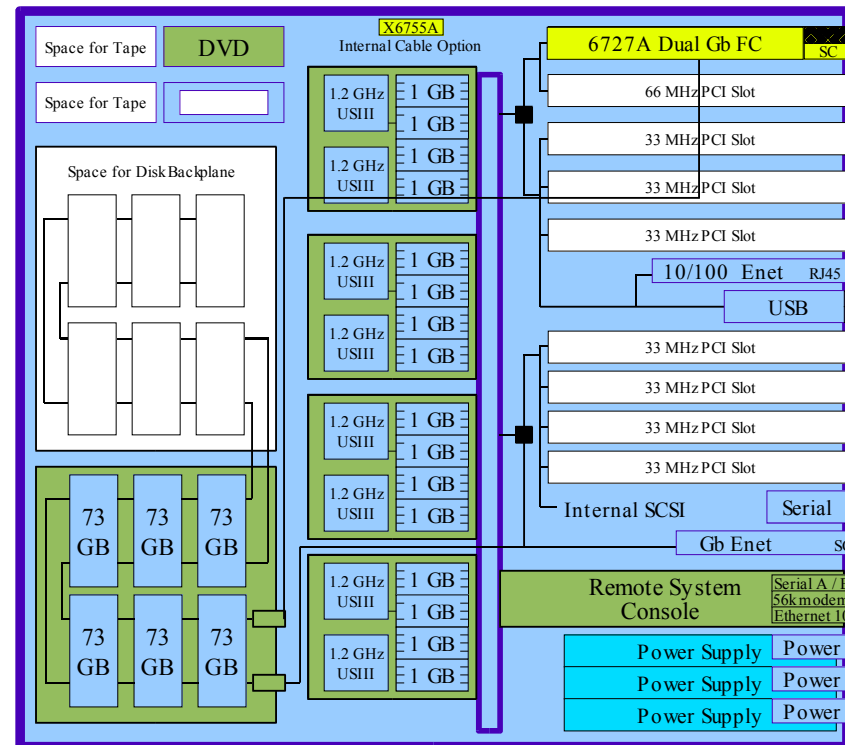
Space for Tape

DVD

Space for Tape

X6755A
Internal Cable Option

6727A Dual Gb FC

SC

66 MHz PCI Slot

33 MHz PCI Slot

33 MHz PCI Slot

33 MHz PCI Slot

10/100 Enet

RJ45

USB

33 MHz PCI Slot

33 MHz PCI Slot

33 MHz PCI Slot

33 MHz PCI Slot

Internal SCSI

Serial

Gb Enet

SC

Remote System Console

Serial A / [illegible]
56k modem
Ethernet 1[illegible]

Power Supply

Power

Power Supply

Power

Power Supply

Power

Space for Disk Backplane

1.2 GHz USIII
1.2 GHz USIII
1 GB
1 GB
1 GB
1 GB

1.2 GHz USIII
1.2 GHz USIII
1 GB
1 GB
1 GB
1 GB

1.2 GHz USIII
1.2 GHz USIII
1 GB
1 GB
1 GB
1 GB

1.2 GHz USIII
1.2 GHz USIII
1 GB
1 GB
1 GB
1 GB

73 GB
73 GB
73 GB
73 GB
73 GB
73 GB